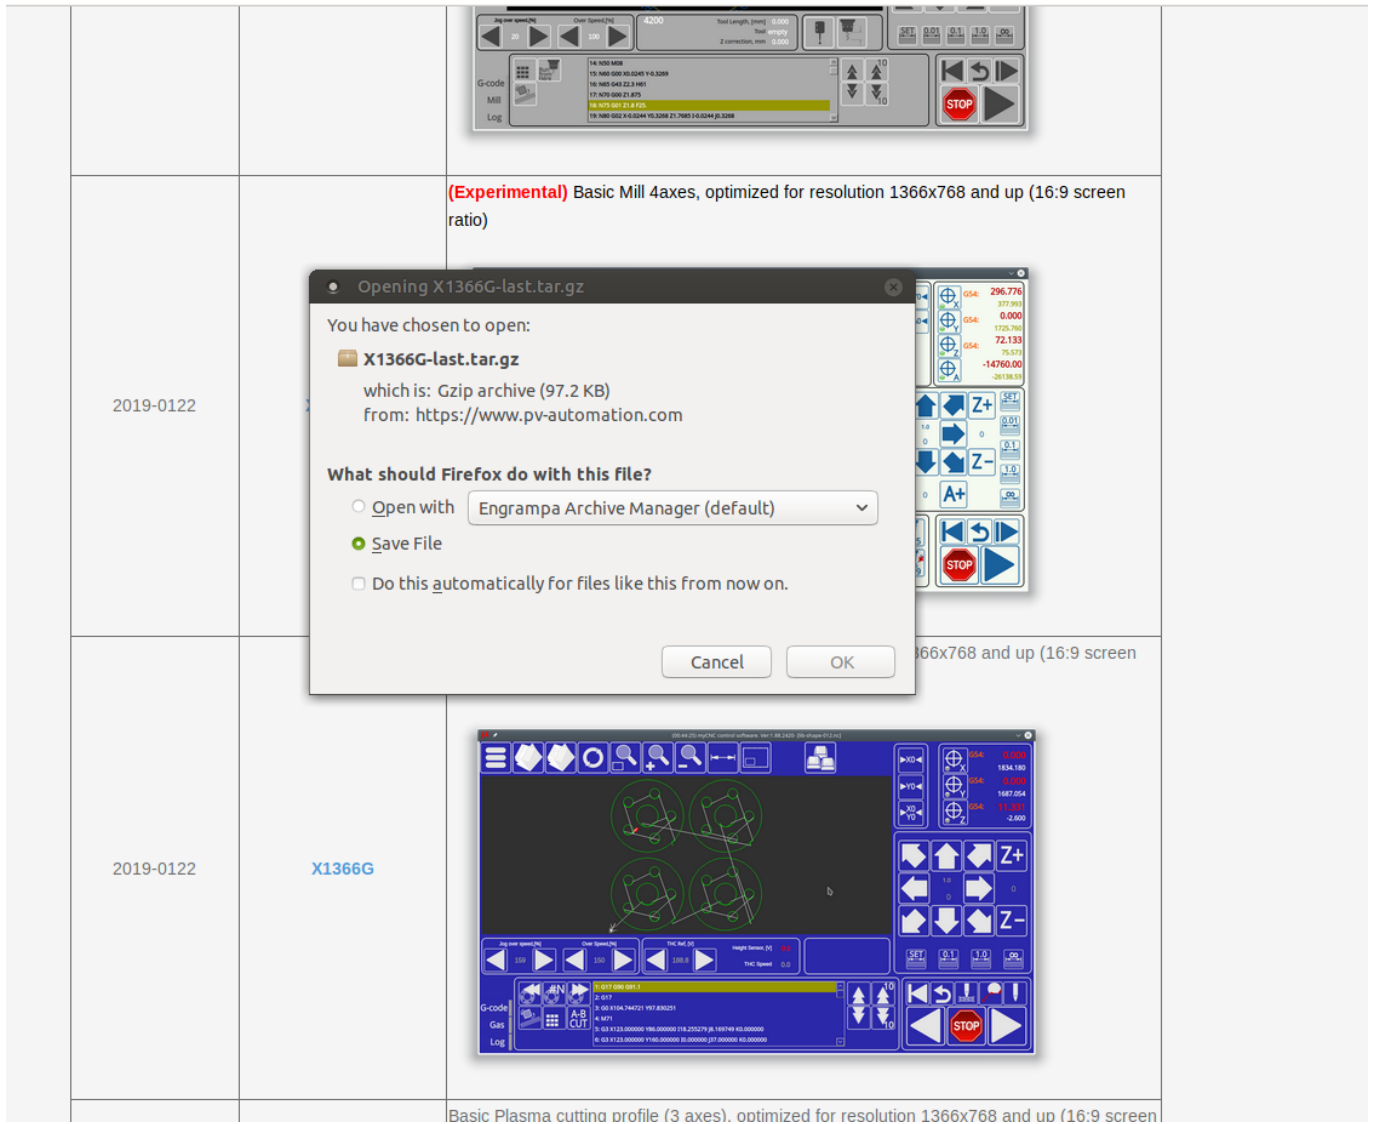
Jog over speed,[%] Over Speed,[%] 4200 Tool Length, [mm] 0.000 Tool empty Z correction, mm 0.000

SET 0.01 0.1 1.0

G-code
Mill
Log

14: N50 M08
15: N60 G00 X0.0245 Y-0.3269
16: N65 G43 Z2.9 H01
17: N70 G00 Z1.875
18: N75 G01 Z1.8 F25.
19: N80 G02 X-0.0244 Y0.3268 Z1.7685 I-0.0244 J0.3268

STOP

(Experimental) Basic Mill 4axes, optimized for resolution 1366x768 and up (16:9 screen ratio)

2019-0122

Opening X1366G-last.tar.gz

You have chosen to open:

X1366G-last.tar.gz

which is: Gzip archive (97.2 KB)
from: https://www.pv-automation.com

What should Firefox do with this file?

Open with Engrampa Archive Manager (default)

Save File

Do this automatically for files like this from now on.

Cancel OK

G54: 296.776 377.993
G54: 0.000 1725.760
G54: 72.133 75.573
-14760.00 -26138.59

Z+ Z- A+ SET 0.01 0.1 1.0

STOP

366x768 and up (16:9 screen

2019-0122

X1366G

G54: 0.000 1834.180
G54: 0.000 1687.054
G54: 11.331 -2.600

Z+ Z-

Jog over speed,[%] 150 Over Speed,[%] 150 THC Ref,[V] 188.8 Height Sensor, [V] THC Speed 0.0

SET 0.1 1.0

G-code
Gas
Log

1: G17 G90 G91.1
2: G17
3: G0 X104.744721 Y97.830251
4: M71
5: G3 X123.000000 Y86.000000 I18.255279 J8.169749 K0.000000
6: G3 X123.000000 Y160.000000 I0.000000 J37.000000 K0.000000

A-B CUT

STOP

Basic Plasma cutting profile (3 axes), optimized for resolution 1366x768 and up (16:9 screen